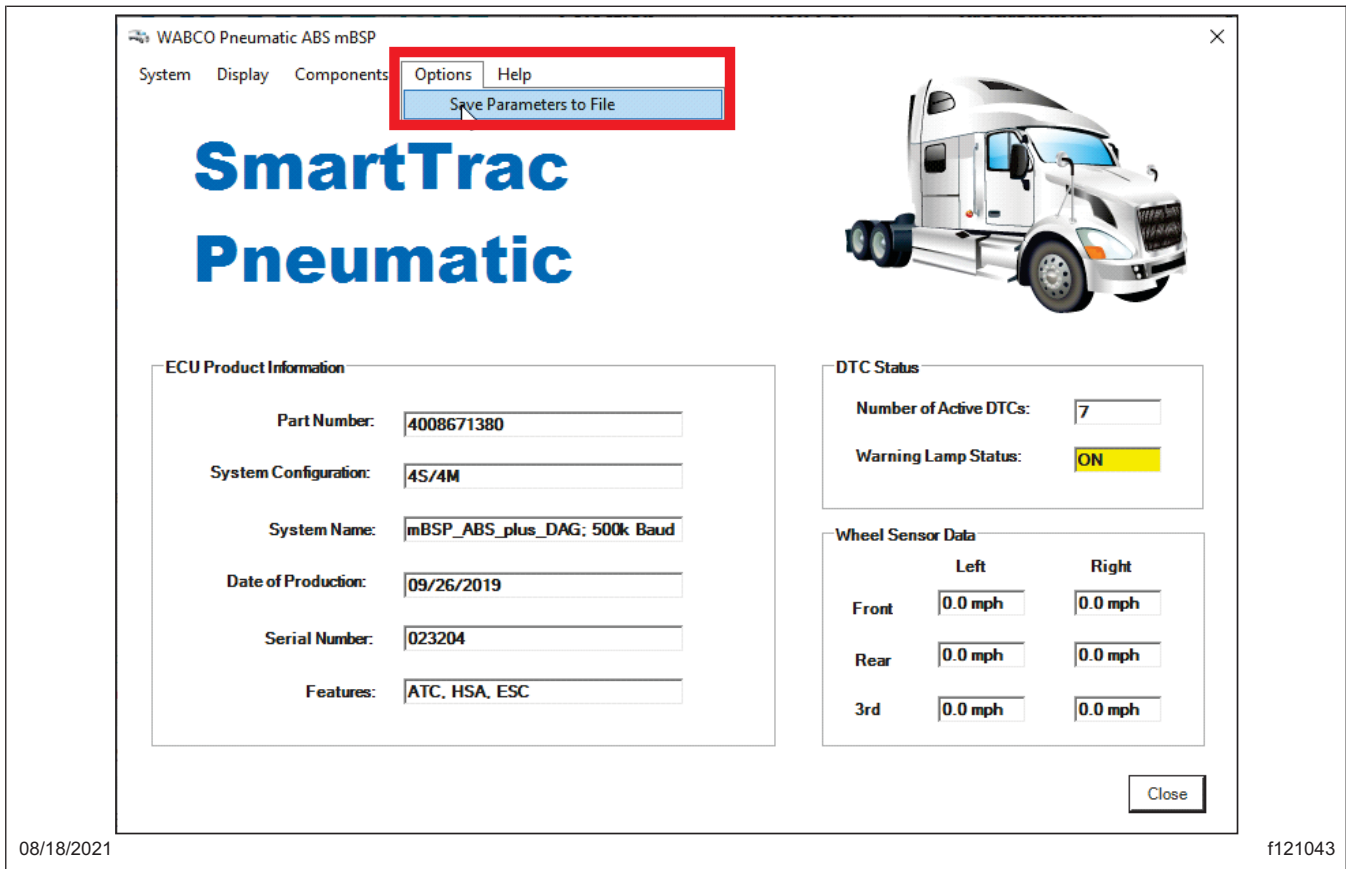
WABCO Pneumatic ABS mBSP

System Display Components Options Help

Save Parameters to File

SmartTrac Pneumatic

ECU Product Information

Part Number: 4008671380

System Configuration: 4S/4M

System Name: mBSP_ABS_plus_DAG; 500k Baud

Date of Production: 09/26/2019

Serial Number: 023204

Features: ATC, HSA, ESC

DTC Status

Number of Active DTCs: 7

Warning Lamp Status: ON

Wheel Sensor Data

| | Left | Right |
|---|---|---|
| Front | 0.0 mph | 0.0 mph |
| Rear | 0.0 mph | 0.0 mph |
| 3rd | 0.0 mph | 0.0 mph |

Close

08/18/2021

f121043